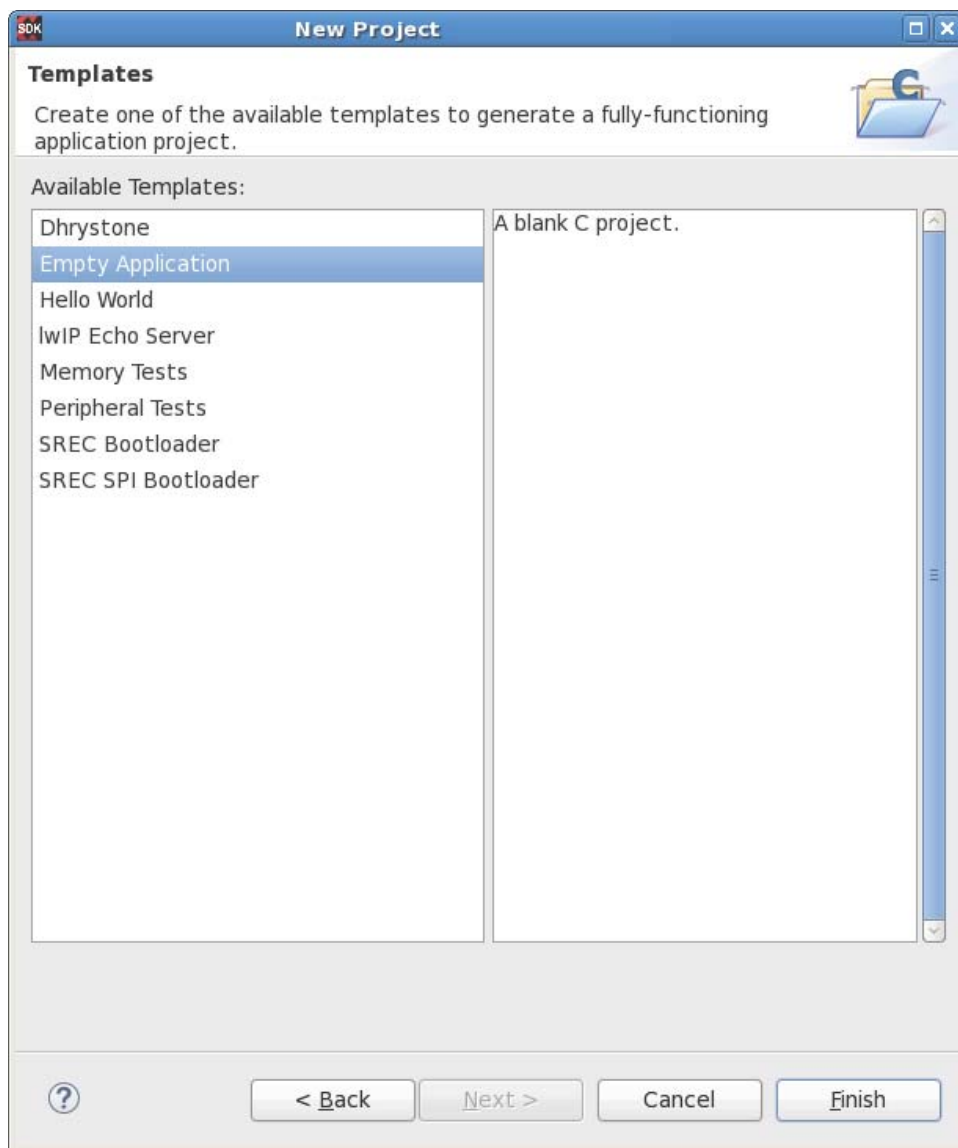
SDK

New Project

Templates

Create one of the available templates to generate a fully-functioning application project.

Available Templates:

Dhrystone
Empty Application
Hello World
lwIP Echo Server
Memory Tests
Peripheral Tests
SREC Bootloader
SREC SPI Bootloader

A blank C project.

?

< Back

Next >

Cancel

Finish